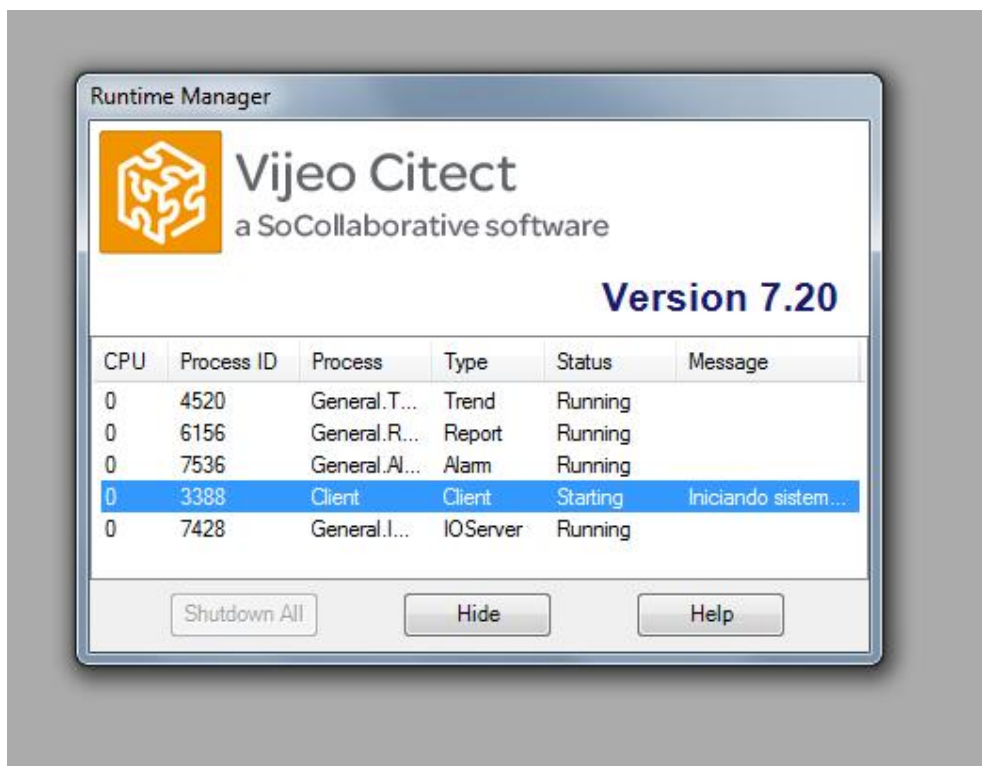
Runtime Manager

Vijeo Citect
a SoCollaborative software

Version 7.20

| CPU | Process ID | Process | Type | Status | Message |
|---|---|---|---|---|---|
| 0 | 4520 | General.T... | Trend | Running | |
| 0 | 6156 | General.R... | Report | Running | |
| 0 | 7536 | General.Al... | Alarm | Running | |
| 0 | 3388 | Client | Client | Starting | Iniciando sistem... |
| 0 | 7428 | General.I... | IOServer | Running | |

Shutdown All
Hide
Help